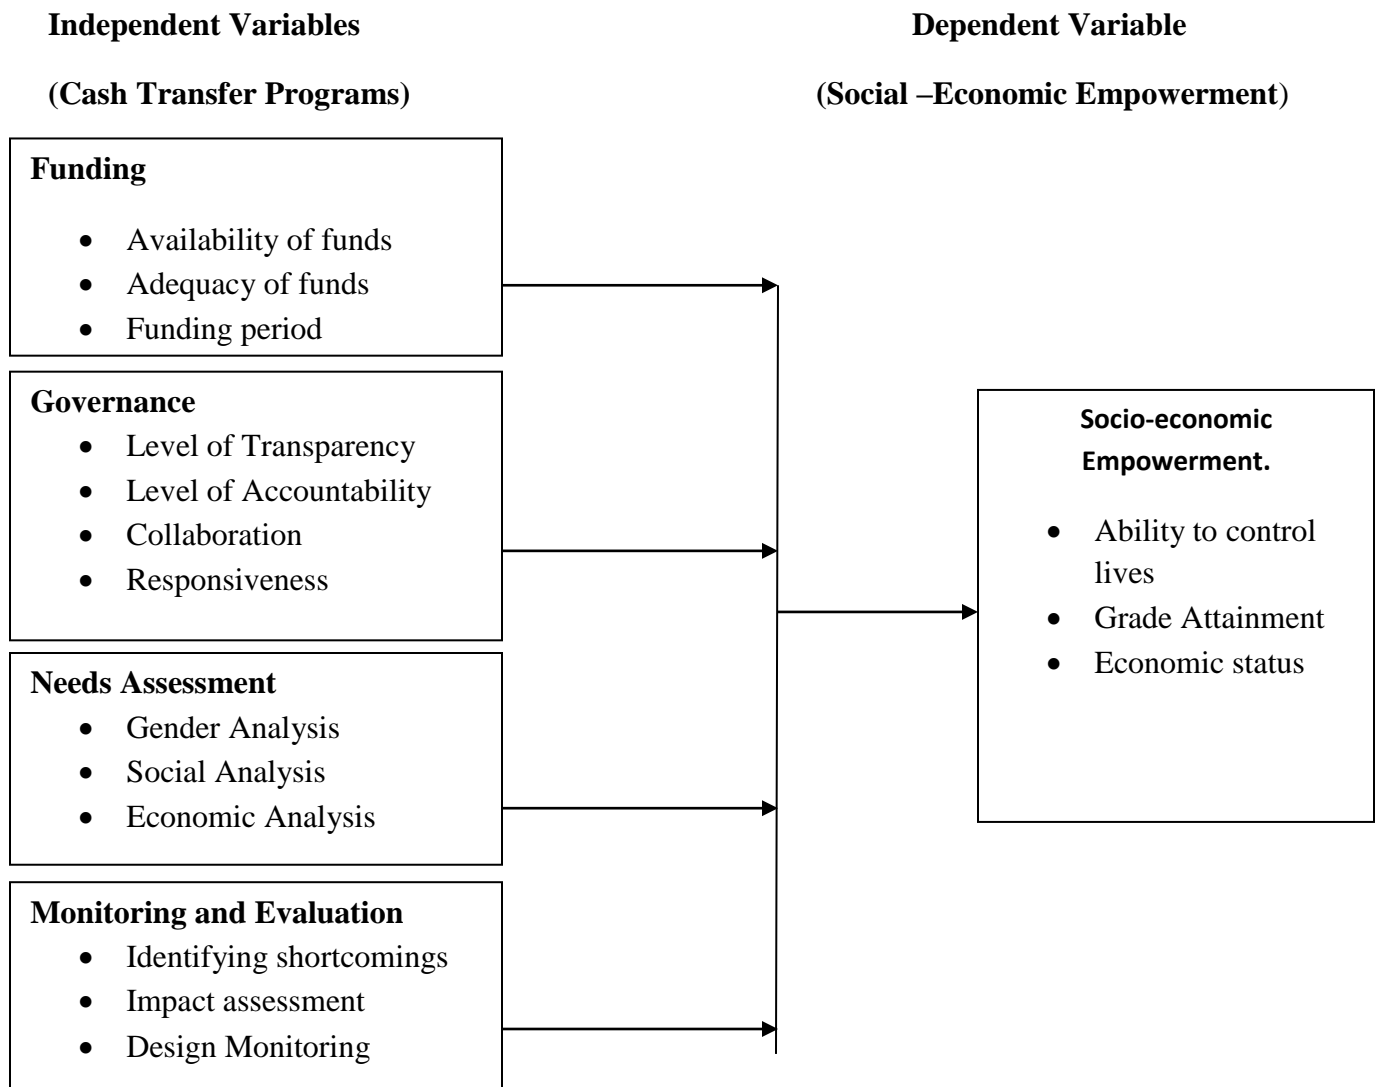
Independent Variables

(Cash Transfer Programs)

Dependent Variable

(Social –Economic Empowerment)

Funding

- Availability of funds
- Adequacy of funds
- Funding period

Governance

- Level of Transparency
- Level of Accountability
- Collaboration
- Responsiveness

Needs Assessment

- Gender Analysis
- Social Analysis
- Economic Analysis

Monitoring and Evaluation

- Identifying shortcomings
- Impact assessment
- Design Monitoring

Socio-economic Empowerment.

- Ability to control lives
- Grade Attainment
- Economic status